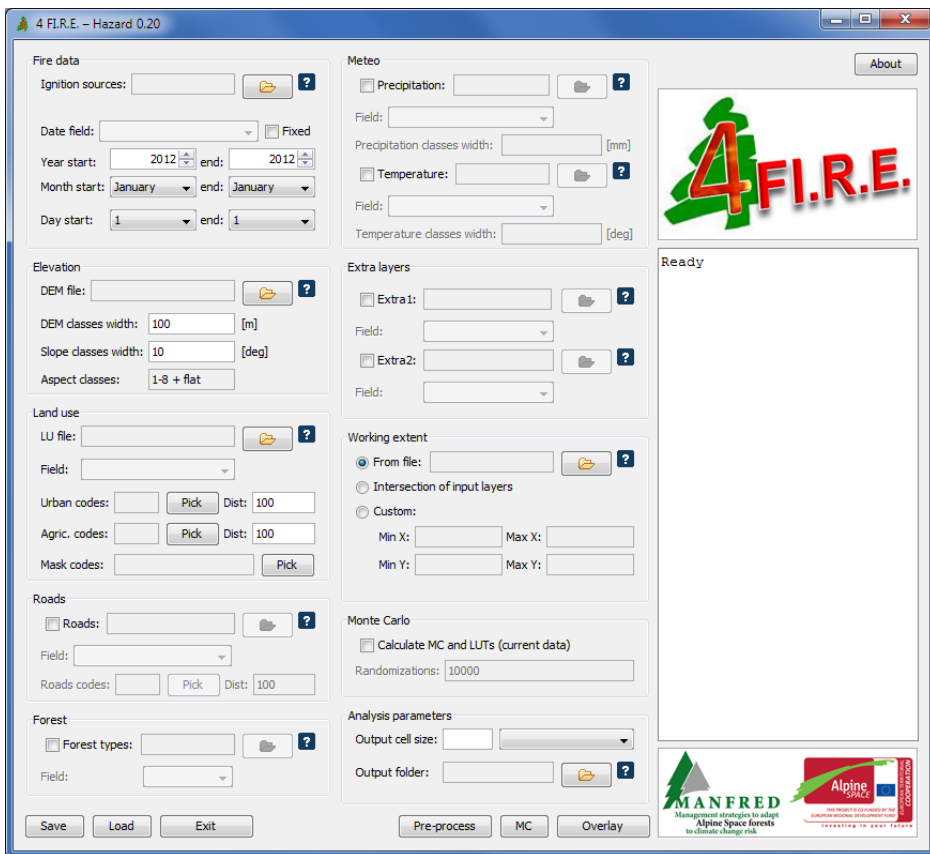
4 FI.R.E. – Hazard 0.20

Fire data
Ignition sources: ?
Date field: Fixed
Year start: 2012 end: 2012
Month start: January end: January
Day start: 1 end: 1

Elevation
DEM file: ?
DEM classes width: 100 [m]
Slope classes width: 10 [deg]
Aspect classes: 1-8 + flat

Land use
LU file: ?
Field:
Urban codes: Pick Dist: 100
Agric. codes: Pick Dist: 100
Mask codes: Pick

Roads
Roads: ?
Field:
Roads codes: Pick Dist: 100

Forest
Forest types: ?
Field:

Meteo
Precipitation: ?
Field:
Precipitation classes width: [mm]
Temperature: ?
Field:
Temperature classes width: [deg]

Extra layers
Extra1: ?
Field:
Extra2: ?
Field:

Working extent
From file: ?
Intersection of input layers
Custom:
Min X: Max X:
Min Y: Max Y:

Monte Carlo
Calculate MC and LUTs (current data)
Randomizations: 10000

Analysis parameters
Output cell size:
Output folder: ?

About

4FI.R.E.

Ready

MANFRED
Management strategies to adapt Alpine Space forests to climate change risk

Alpine SPACE
EUROPEAN TERRITORIAL COOPERATION
THIS PROJECT IS CO-FUNDED BY THE EUROPEAN REGIONAL DEVELOPMENT FUND
investing in your future

Save Load Exit Pre-process MC Overlay